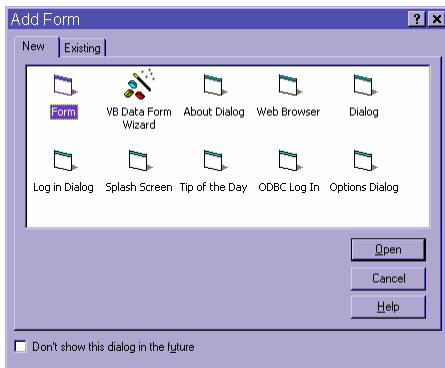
Add Form

?

New

Existing

Form

VB Data Form Wizard

About Dialog

Web Browser

Dialog

Log in Dialog

Splash Screen

Tip of the Day

ODBC Log In

Options Dialog

Open

Cancel

Help

Don't show this dialog in the future